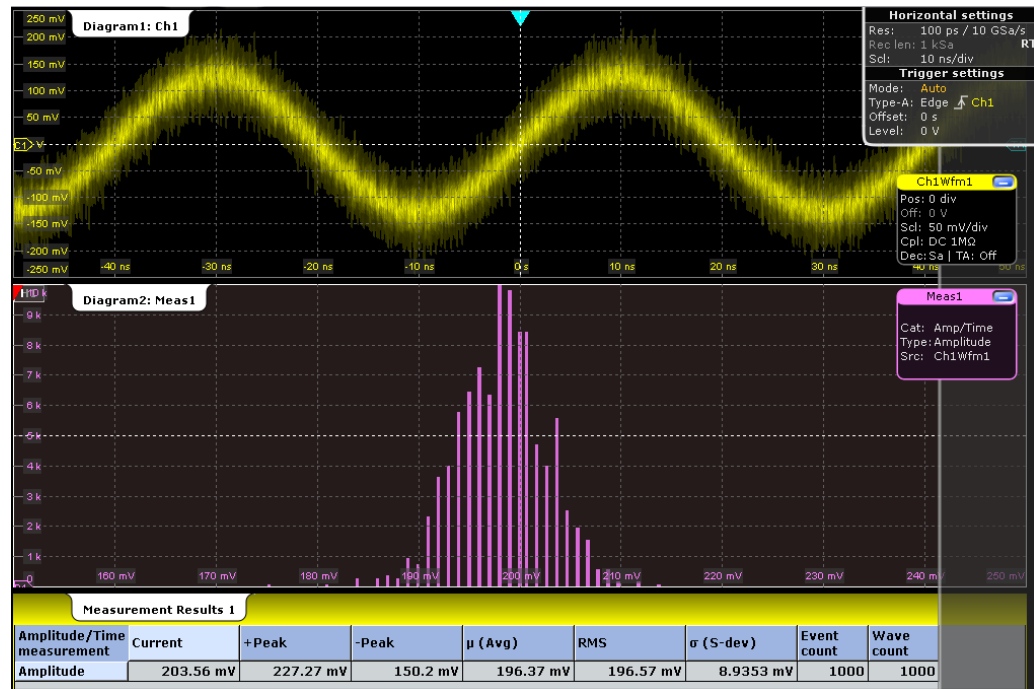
250 mV
200 mV
150 mV
100 mV
50 mV
C1
-50 mV
-100 mV
-150 mV
-200 mV
-250 mV

Diagram1: Ch1

-40 ns
-30 ns
-20 ns
-10 ns
0 s
10 ns
20 ns
30 ns
40 ns
50 ns

Horizontal settings
Res: 100 ps / 10 GSa/s
Rec len: 1 kSa
Scl: 10 ns/div
Trigger settings
Mode: Auto
Type-A: Edge Ch1
Offset: 0 s
Level: 0 V

Ch1Wfm1
Pos: 0 div
Off: 0 V
Scl: 50 mV/div
Cpl: DC 1MΩ
Dec: Sa | TA: Off

Diagram2: Meas1

10 k
9 k
8 k
7 k
6 k
5 k
4 k
3 k
2 k
1 k
0

160 mV
170 mV
180 mV
190 mV
200 mV
210 mV
220 mV
230 mV
240 mV
250 mV

Meas1
Cat: Amp/Time
Type: Amplitude
Src: Ch1Wfm1

Measurement Results 1

| Amplitude/Time measurement | Current | +Peak | -Peak | μ (Avg) | RMS | σ (S-dev) | Event count | Wave count |
|---|---|---|---|---|---|---|---|---|
| Amplitude | 203.56 mV | 227.27 mV | 150.2 mV | 196.37 mV | 196.57 mV | 8.9353 mV | 1000 | 1000 |